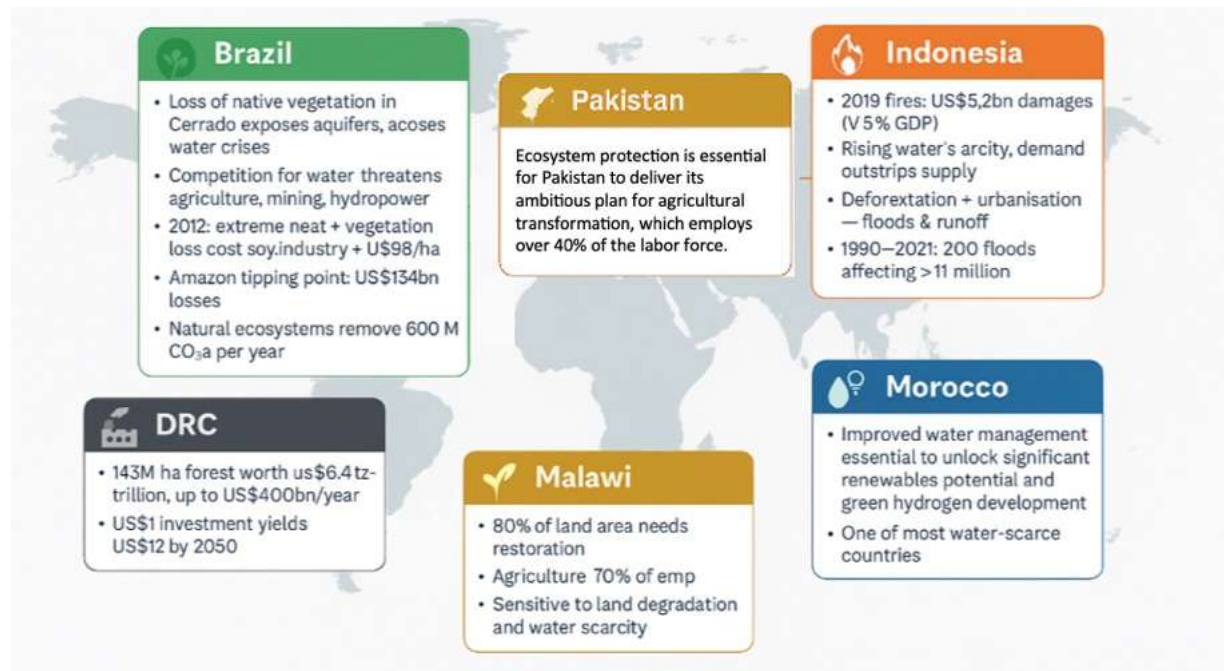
Brazil

• Loss of native vegetation in Cerrado exposes aquifers, acoses water crises
• Competition for water threatens agriculture, mining, hydropower
• 2012: extreme neat + vegetation loss cost soy.industry + U$98/ha
• Amazon tipping point: US$134bn losses
• Natural ecosystems remove 600 M CO₃a per year

Pakistan

Ecosystem protection is essential for Pakistan to deliver its ambitious plan for agricultural transformation, which employs over 40% of the labor force.

Indonesia

• 2019 fires: US$5,2bn damages (V 5% GDP)
• Rising water's arcity, demand outstrips supply
• Deforextation + urbanisation — floods & runoff
• 1990–2021: 200 floods affecting >11 million

DRC

• 143M ha forest worth us$6.4 tz-trillion, up to US$400bn/year
• US$1 investment yields US$12 by 2050

Malawi

• 80% of land area needs restoration
• Agriculture 70% of emp
• Sensitive to land degradation and water scarcity

Morocco

• Improved water management essential to unlock significant renewables potential and green hydrogen development
• One of most water-scarce countries